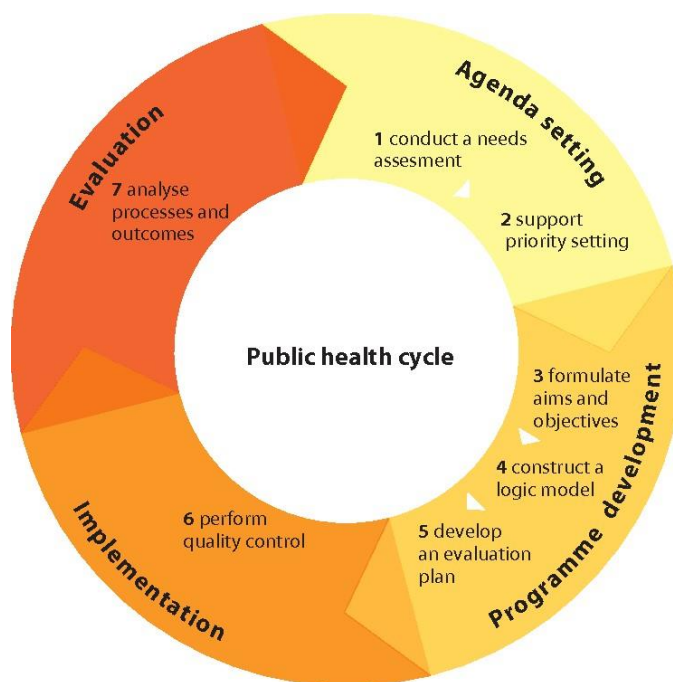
Agenda setting

1 conduct a needs assesment

2 support priority setting

Programme development

3 formulate aims and objectives

4 construct a logic model

5 develop an evaluation plan

Implementation

6 perform quality control

Evaluation

7 analyse processes and outcomes

Public health cycle